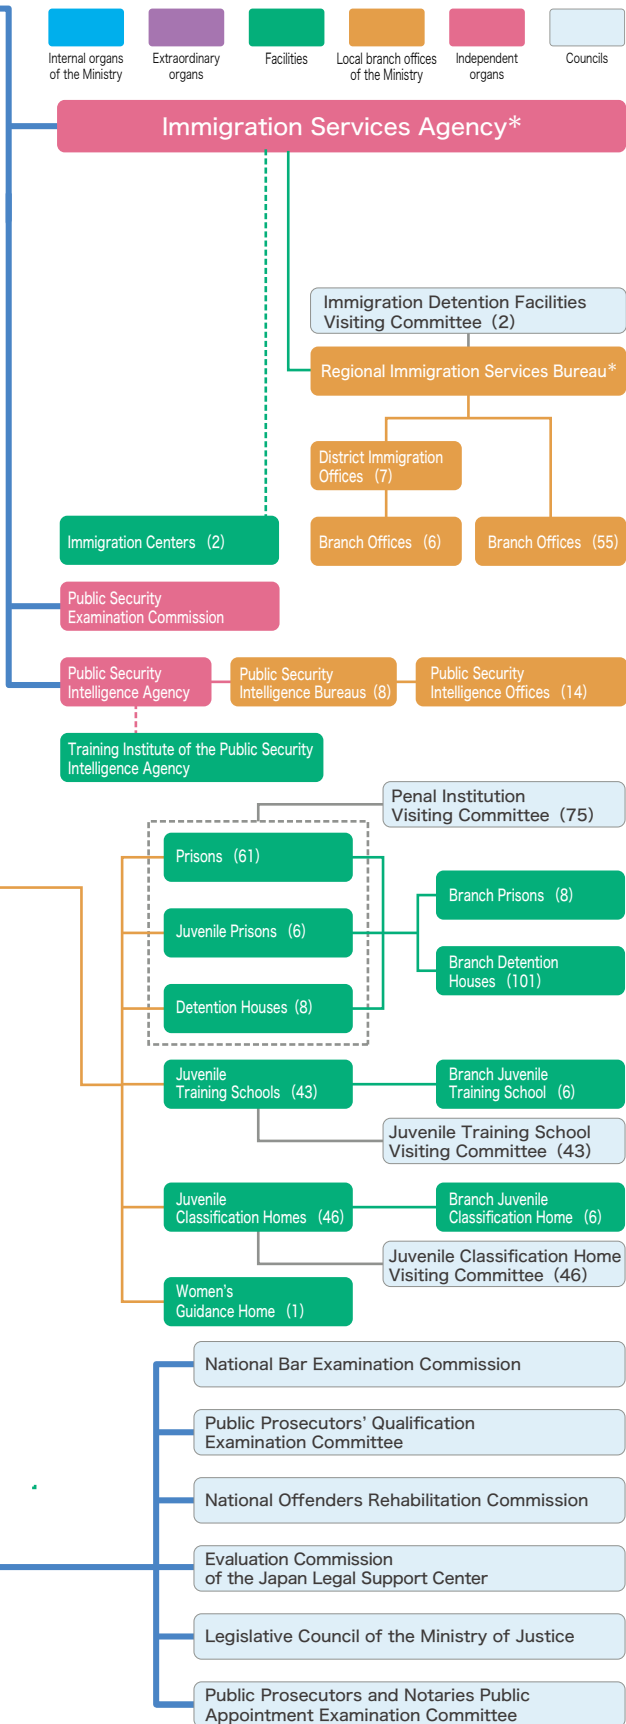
Internal organs of the Ministry

Extraordinary organs

Facilities

Local branch offices of the Ministry

Independent organs

Councils

Immigration Services Agency*

Immigration Detention Facilities Visiting Committee (2)

Regional Immigration Services Bureau*

District Immigration Offices (7)

Immigration Centers (2)

Branch Offices (6)

Branch Offices (55)

Public Security Examination Commission

Public Security Intelligence Agency

Public Security Intelligence Bureaus (8)

Public Security Intelligence Offices (14)

Training Institute of the Public Security Intelligence Agency

Penal Institution Visiting Committee (75)

Prisons (61)

Juvenile Prisons (6)

Detention Houses (8)

Branch Prisons (8)

Branch Detention Houses (101)

Juvenile Training Schools (43)

Branch Juvenile Training School (6)

Juvenile Training School Visiting Committee (43)

Juvenile Classification Homes (46)

Branch Juvenile Classification Home (6)

Juvenile Classification Home Visiting Committee (46)

Women's Guidance Home (1)

National Bar Examination Commission

Public Prosecutors' Qualification Examination Committee

National Offenders Rehabilitation Commission

Evaluation Commission of the Japan Legal Support Center

Legislative Council of the Ministry of Justice

Public Prosecutors and Notaries Public Appointment Examination Committee